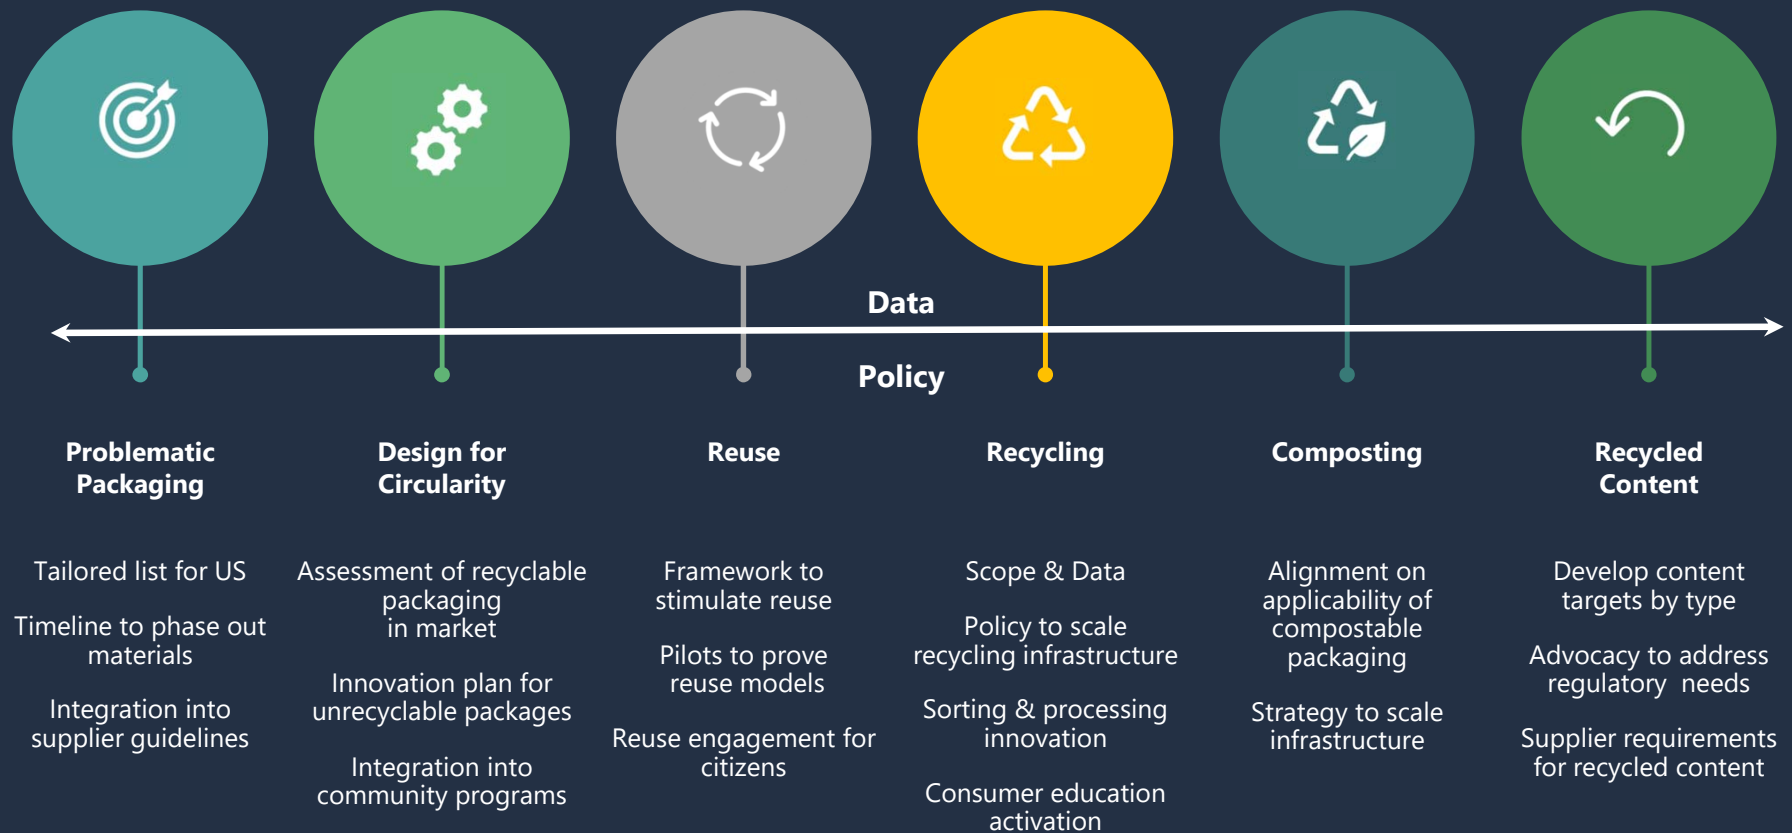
Data

Policy

Problematic Packaging

Tailored list for US

Timeline to phase out materials

Integration into supplier guidelines

Design for Circularity

Assessment of recyclable packaging in market

Innovation plan for unrecyclable packages

Integration into community programs

Reuse

Framework to stimulate reuse

Pilots to prove reuse models

Reuse engagement for citizens

Recycling

Scope & Data

Policy to scale recycling infrastructure

Sorting & processing innovation

Consumer education activation

Composting

Alignment on applicability of compostable packaging

Strategy to scale infrastructure

Recycled Content

Develop content targets by type

Advocacy to address regulatory needs

Supplier requirements for recycled content